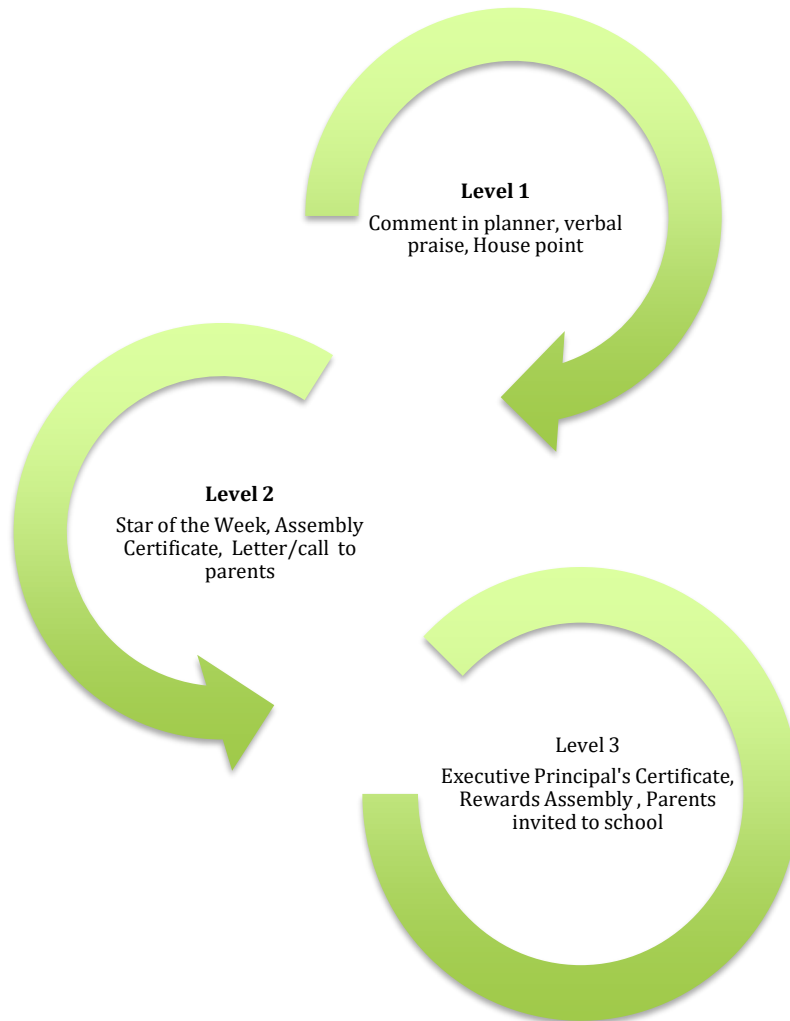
**Level 1**

Comment in planner, verbal praise, House point

**Level 2**

Star of the Week, Assembly Certificate, Letter/call to parents

Level 3

Executive Principal's Certificate, Rewards Assembly , Parents invited to school